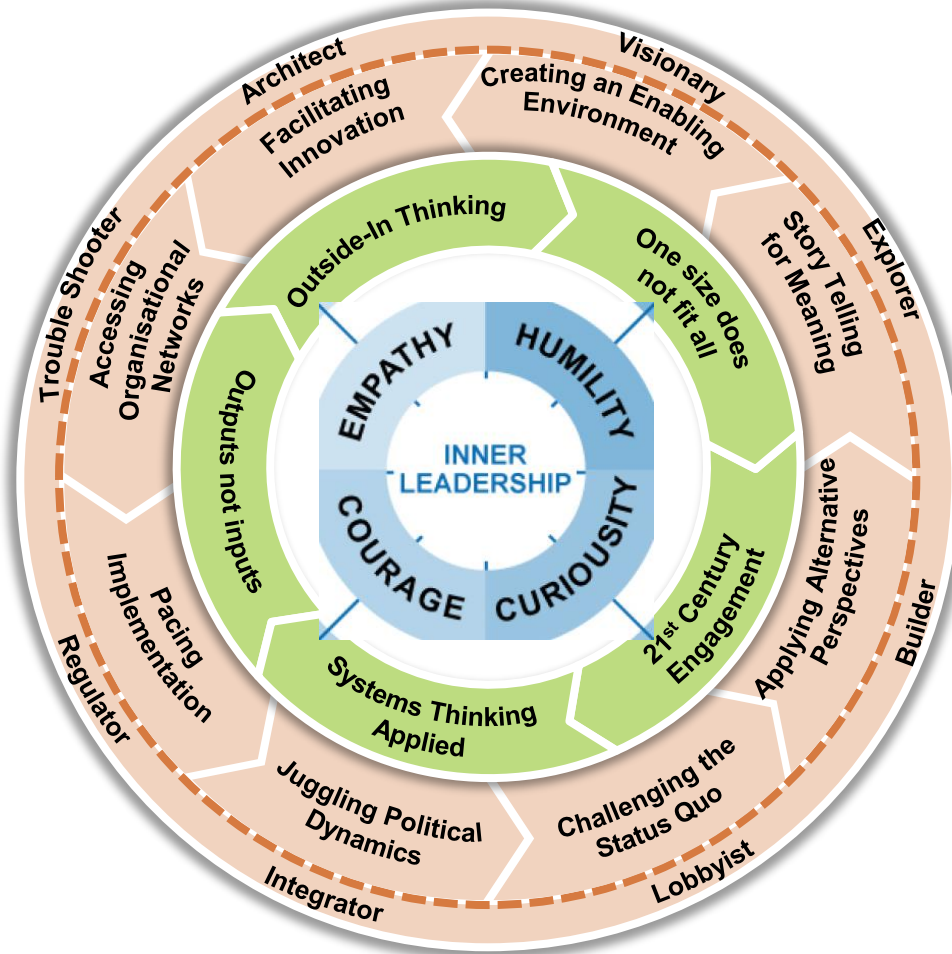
INNER LEADERSHIP

EMPATHY

HUMILITY

CURIOUSITY

COURAGE

Outside-In Thinking

One size does not fit all

$21^{st}$ Century Engagement

Systems Thinking Applied

Outputs not inputs

Creating an Enabling Environment

Story Telling for Meaning

Applying Alternative Perspectives

Challenging the Status Quo

Juggling Political Dynamics

Pacing Implementation

Accessing Organisational Networks

Facilitating Innovation

Visionary

Explorer

Builder

Lobbyist

Integrator

Regulator

Trouble Shooter

Architect